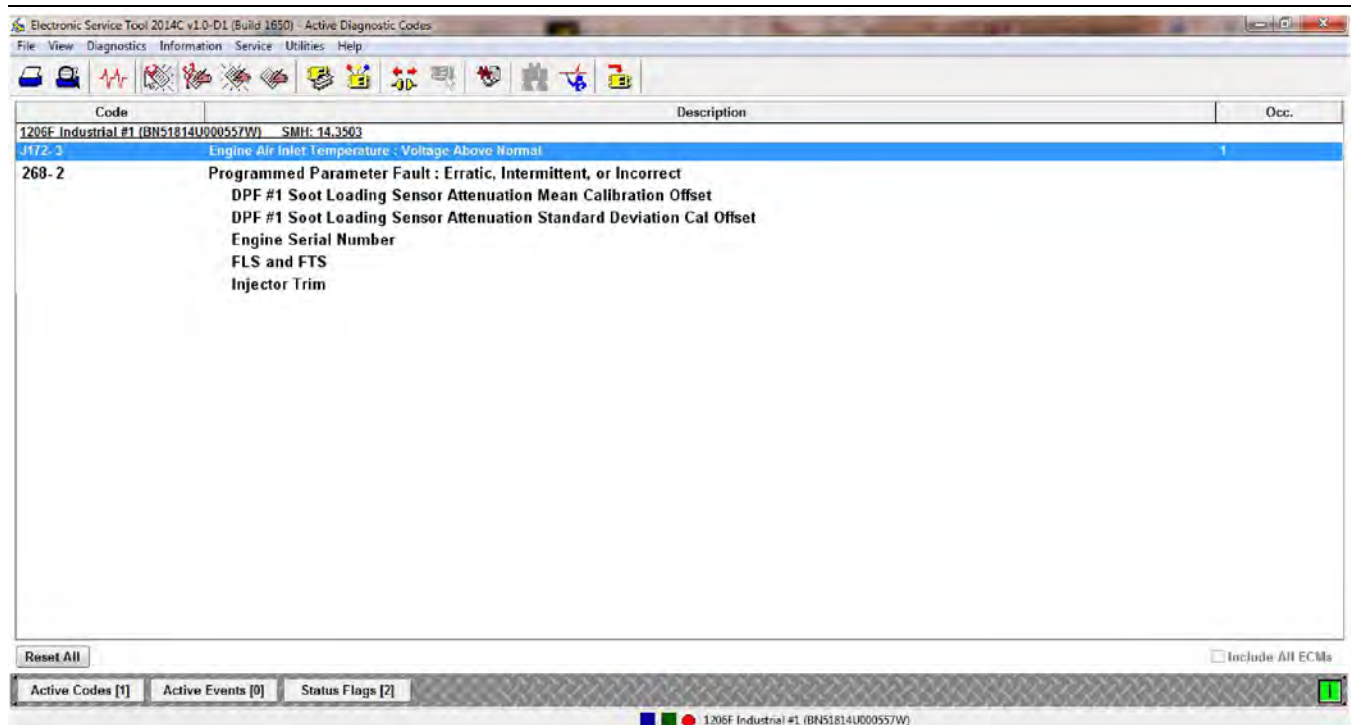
Electronic Service Tool 2014C v1.0-D1 (Build 1650) - Active Diagnostic Codes

File View Diagnostics Information Service Utilities Help

| Code | Description | Occ. |
|---|---|---|
| 1206F Industrial #1 (BN51814U000557W) SMH: 14.3503 | | |
| J172-3 | Engine Air Inlet Temperature : Voltage Above Normal | 1 |
| 268-2 | Programmed Parameter Fault : Erratic, Intermittent, or Incorrect | |
| | DPF #1 Soot Loading Sensor Attenuation Mean Calibration Offset | |
| | DPF #1 Soot Loading Sensor Attenuation Standard Deviation Cal Offset | |
| | Engine Serial Number | |
| | FLS and FTS | |
| | Injector Trim | |

Reset All

Include All ECMs

Active Codes [1] Active Events [0] Status Flags [2]

1206F Industrial #1 (BN51814U000557W)